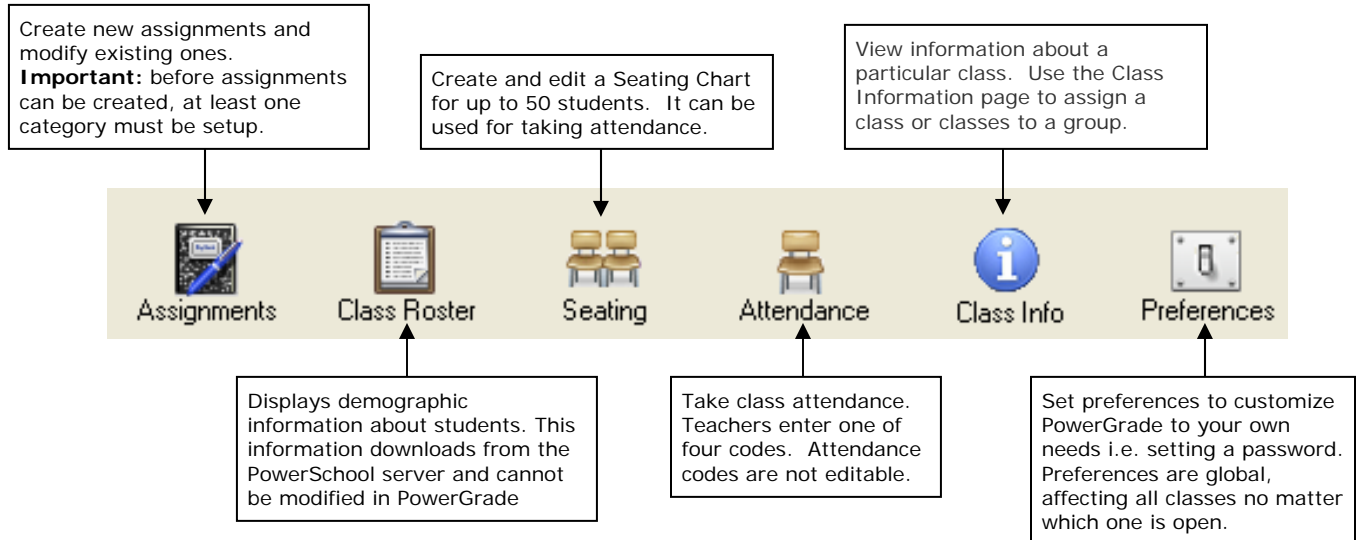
Create new assignments and modify existing ones. **Important:** before assignments can be created, at least one category must be setup.

Create and edit a Seating Chart for up to 50 students. It can be used for taking attendance.

View information about a particular class. Use the Class Information page to assign a class or classes to a group.

Assignments

Class Roster

Seating

Attendance

Class Info

Preferences

Displays demographic information about students. This information downloads from the PowerSchool server and cannot be modified in PowerGrade

Take class attendance. Teachers enter one of four codes. Attendance codes are not editable.

Set preferences to customize PowerGrade to your own needs i.e. setting a password. Preferences are global, affecting all classes no matter which one is open.